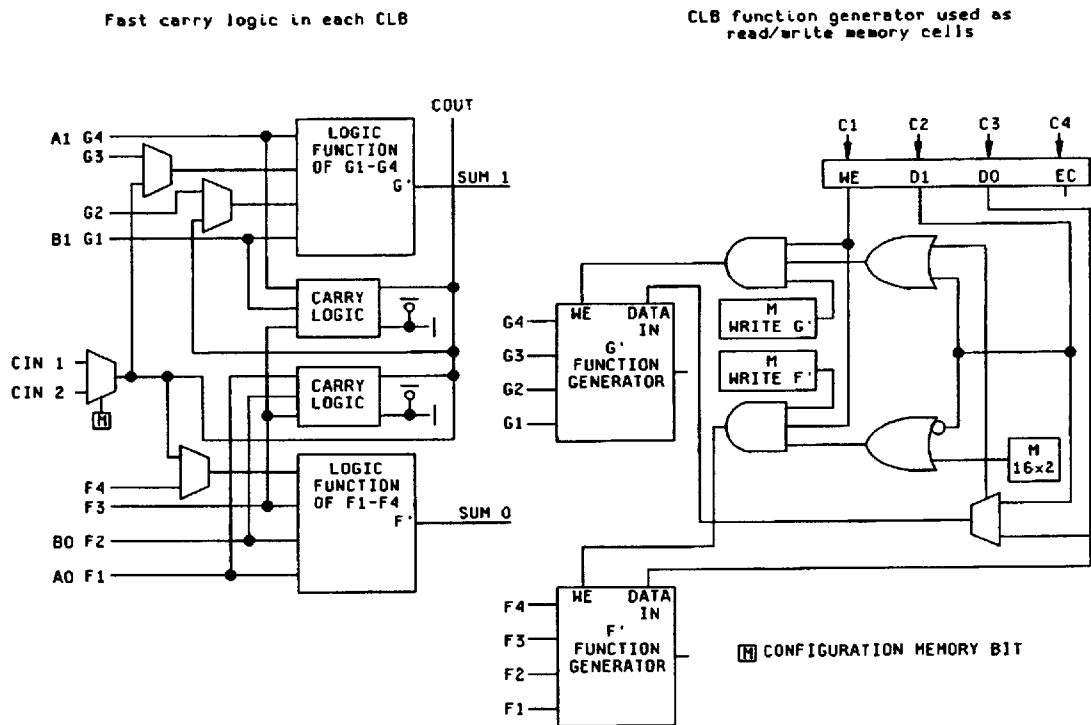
Fast carry logic in each CLB

COUT

A1 G4

G3

G2

B1 G1

LOGIC FUNCTION OF G1-G4

G'

SUM 1

CARRY LOGIC

CIN 1

CIN 2

M

CARRY LOGIC

F4

F3

B0 F2

A0 F1

LOGIC FUNCTION OF F1-F4

F'

SUM 0

CLB function generator used as read/write memory cells

C1

C2

C3

C4

WE

D1

D0

EC

G4

G3

G2

G1

WE

DATA IN

G' FUNCTION GENERATOR

M WRITE G'

M WRITE F'

M 16x2

F4

F3

F2

F1

WE

DATA IN

F' FUNCTION GENERATOR

M CONFIGURATION MEMORY BIT